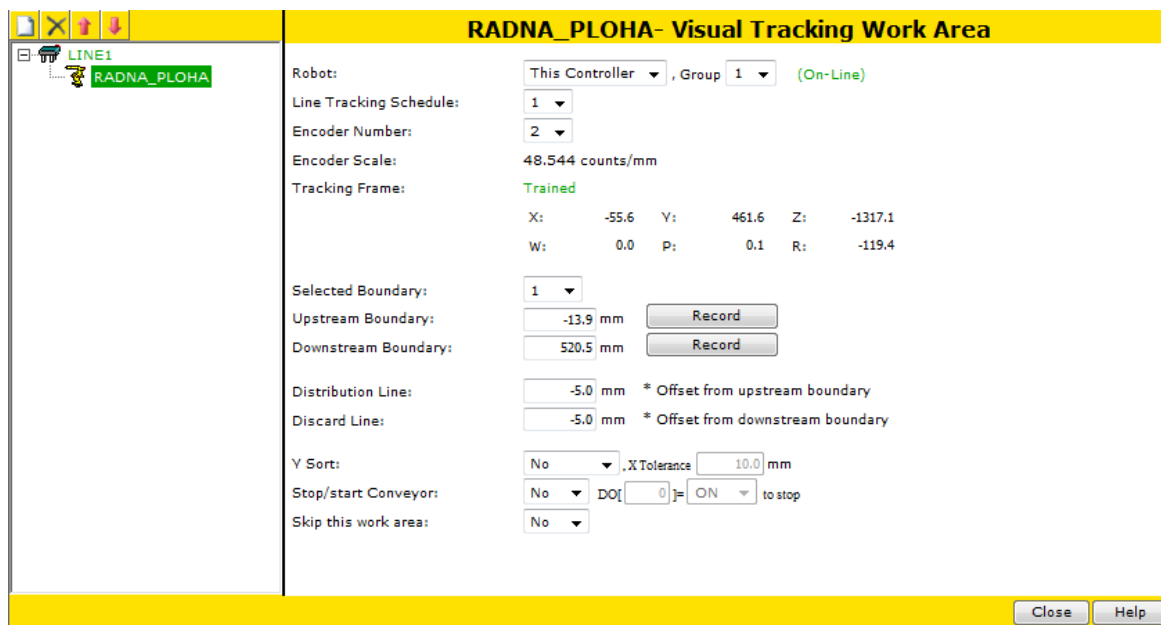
LINE1
RADNA_PLOHA

RADNA_PLOHA- Visual Tracking Work Area

Robot: This Controller , Group 1 (On-Line)
Line Tracking Schedule: 1
Encoder Number: 2
Encoder Scale: 48.544 counts/mm
Tracking Frame: Trained

| X: | -55.6 | Y: | 461.6 | Z: | -1317.1 |
|---|---|---|---|---|---|
| W: | 0.0 | P: | 0.1 | R: | -119.4 |

Selected Boundary: 1
Upstream Boundary: -13.9 mm Record
Downstream Boundary: 520.5 mm Record

Distribution Line: -5.0 mm * Offset from upstream boundary
Discard Line: -5.0 mm * Offset from downstream boundary

Y Sort: No , X Tolerance 10.0 mm
Stop/start Conveyor: No DO[ 0 ]= ON to stop
Skip this work area: No

Close Help